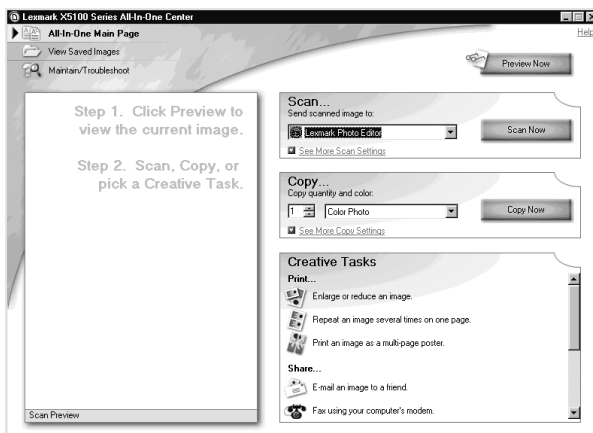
Lexmark X5100 Series All-In-One Center

Help

All-In-One Main Page

View Saved Images

Maintain/Troubleshoot

Preview Now

Step 1. Click Preview to view the current image.

Step 2. Scan, Copy, or pick a Creative Task.

Scan Preview

Scan...

Send scanned image to:

Lexmark Photo Editor

Scan Now

See More Scan Settings

Copy...

Copy quantity and color:

1

Color Photo

Copy Now

See More Copy Settings

Creative Tasks

Print...

Enlarge or reduce an image.

Repeat an image several times on one page.

Print an image as a multi-page poster.

Share...

E-mail an image to a friend.

Fax using your computer's modem.